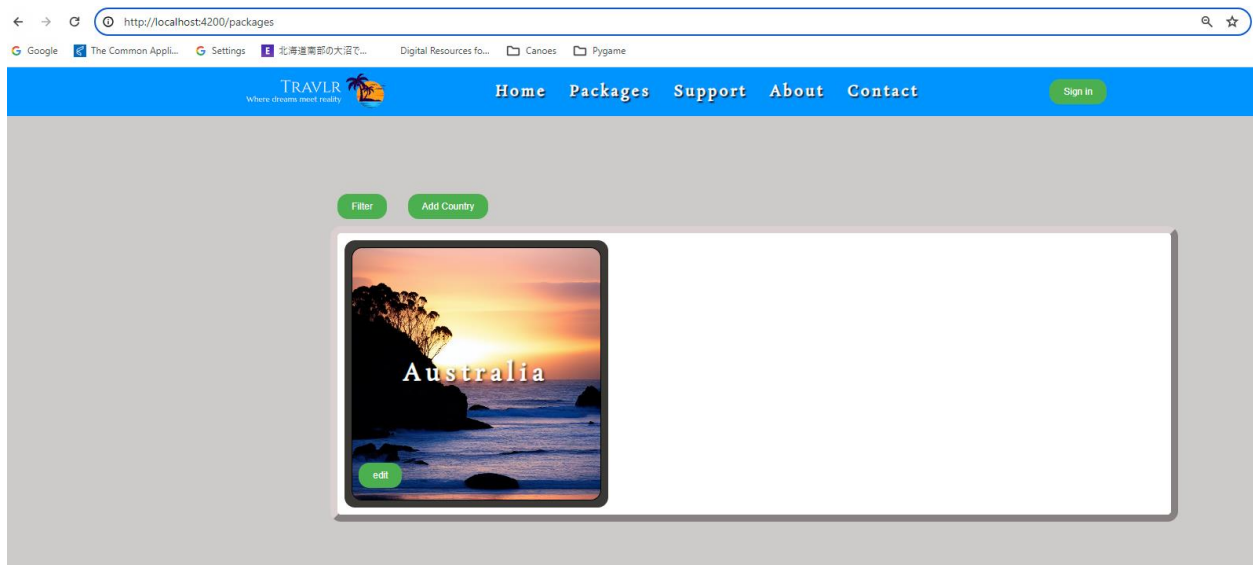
http://localhost:4200/packages

Google The Common Appli... Settings 北海道南部の大沼で... Digital Resources fo... Canoes Pygame

TRAVLR
Where dreams meet reality

Home Packages Support About Contact

Sign in

Filter Add Country

Australia

edit